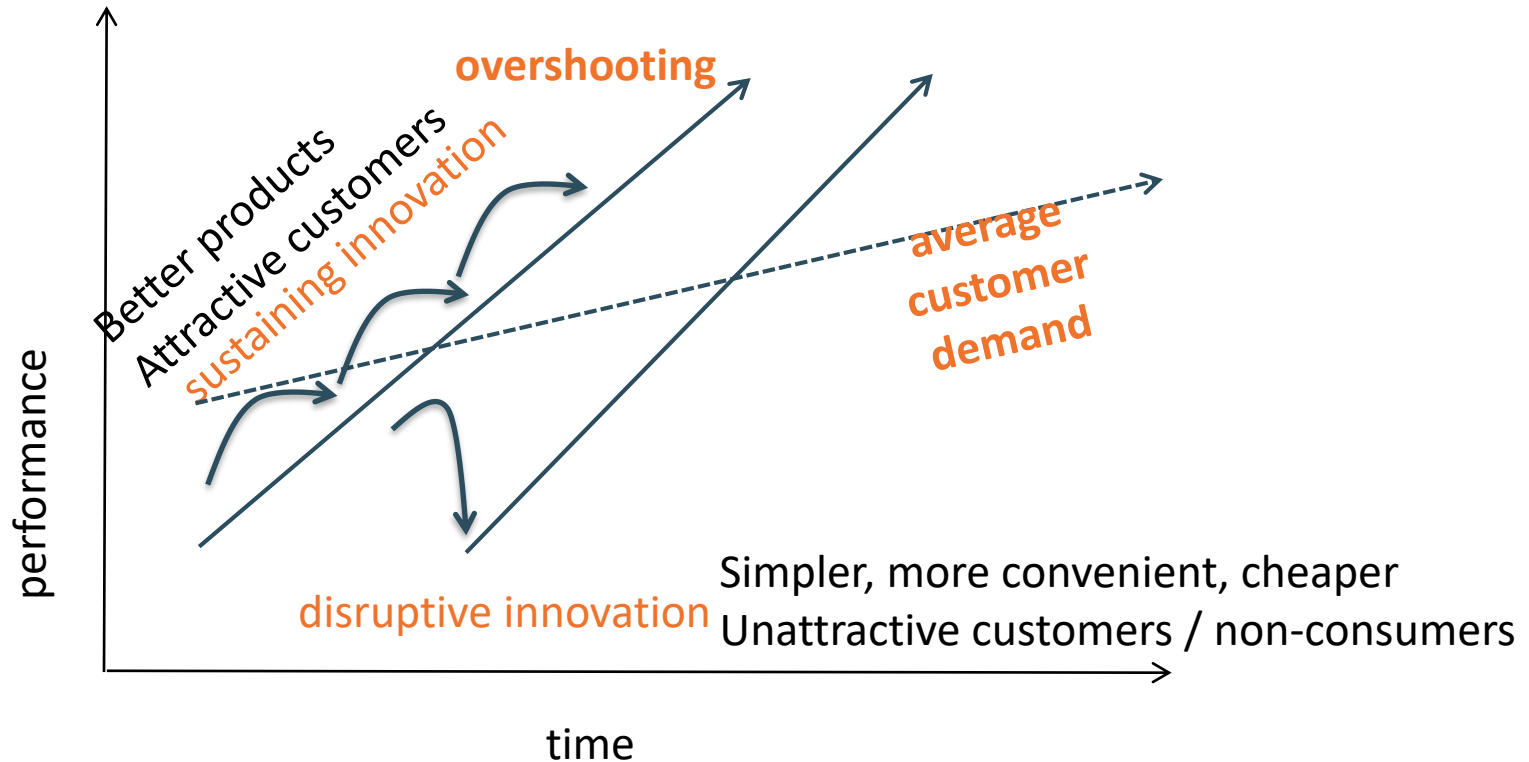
overshooting

Better products
Attractive customers
sustaining innovation

average customer demand

performance

Simpler, more convenient, cheaper
Unattractive customers / non-consumers

disruptive innovation

time